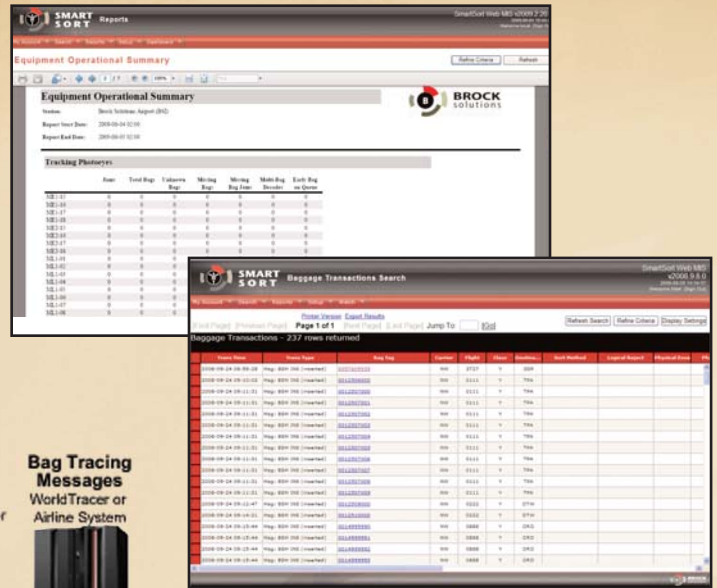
SMART SORT Reports

SmartSort Web MIS v2009.7.20

Equipment Operational Summary

Refine Criteria Refresh

Equipment Operational Summary

BROCK solutions

Station: Brock Solutions Airport (BSI)

Report Start Date: 2008-06-04 02:00

Report End Date: 2008-06-05 02:00

Tracking Photoeyes

| | Jams | Total Bags | Unknown Bags | Missing Bags | Missing Bag Jams | Multi-Bag Decodes | Early Bag on Queue |
|---|---|---|---|---|---|---|---|
| ME1-17 | 0 | 0 | 0 | 0 | 0 | 0 | 0 |
| ME1-16 | 0 | 0 | 0 | 0 | 0 | 0 | 0 |
| ME1-15 | 0 | 0 | 0 | 0 | 0 | 0 | 0 |
| ME1-18 | 0 | 0 | 0 | 0 | 0 | 0 | 0 |
| ME2-15 | 0 | 0 | 0 | 0 | 0 | 0 | 0 |
| ME2-16 | 0 | 0 | 0 | 0 | 0 | 0 | 0 |
| ME2-17 | 0 | 0 | 0 | 0 | 0 | 0 | 0 |
| ME2-18 | 0 | 0 | 0 | 0 | 0 | 0 | 0 |
| ML1-01 | 0 | 0 | 0 | 0 | 0 | 0 | 0 |
| ML1-02 | 0 | 0 | 0 | 0 | 0 | 0 | 0 |
| ML1-03 | 0 | 0 | 0 | 0 | 0 | 0 | 0 |
| ML1-04 | 0 | 0 | 0 | 0 | 0 | 0 | 0 |
| ML1-05 | 0 | 0 | 0 | 0 | 0 | 0 | 0 |
| ML1-06 | 0 | 0 | 0 | 0 | 0 | 0 | 0 |
| ML1-07 | 0 | 0 | 0 | 0 | 0 | 0 | 0 |
| ML1-08 | 0 | 0 | 0 | 0 | 0 | 0 | 0 |

SMART SORT Baggage Transactions Search

SmartSort Web MIS v2008.9.8.0

Printer Version Export Results

[First Page] [Previous Page] Page 1 of 1 [Next Page] [Last Page] Jump To: [Go]

Refresh Search Refine Criteria Display Settings

Baggage Transactions - 237 rows returned

| Trans Time | Trans Type | Bag Tag | Carrier | Flight | Class | Destination | Sort Method | Logical Reject | Physical Dest |
|---|---|---|---|---|---|---|---|---|---|
| 2008-09-24 09:59:28 | Msg: BSM IN6 (inserted) | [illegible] | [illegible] | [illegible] | Y | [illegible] | | | |
| 2008-09-24 10:10:23 | Msg: BSM IN6 (inserted) | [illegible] | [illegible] | 3111 | Y | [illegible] | | | |
| 2008-09-24 09:11:31 | Msg: BSM IN6 (inserted) | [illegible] | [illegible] | 3111 | Y | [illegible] | | | |
| 2008-09-24 09:15:44 | Msg: BSM IN6 (inserted) | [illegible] | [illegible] | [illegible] | Y | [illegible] | | | |

Bag Tracing Messages
WorldTracer or Airline System